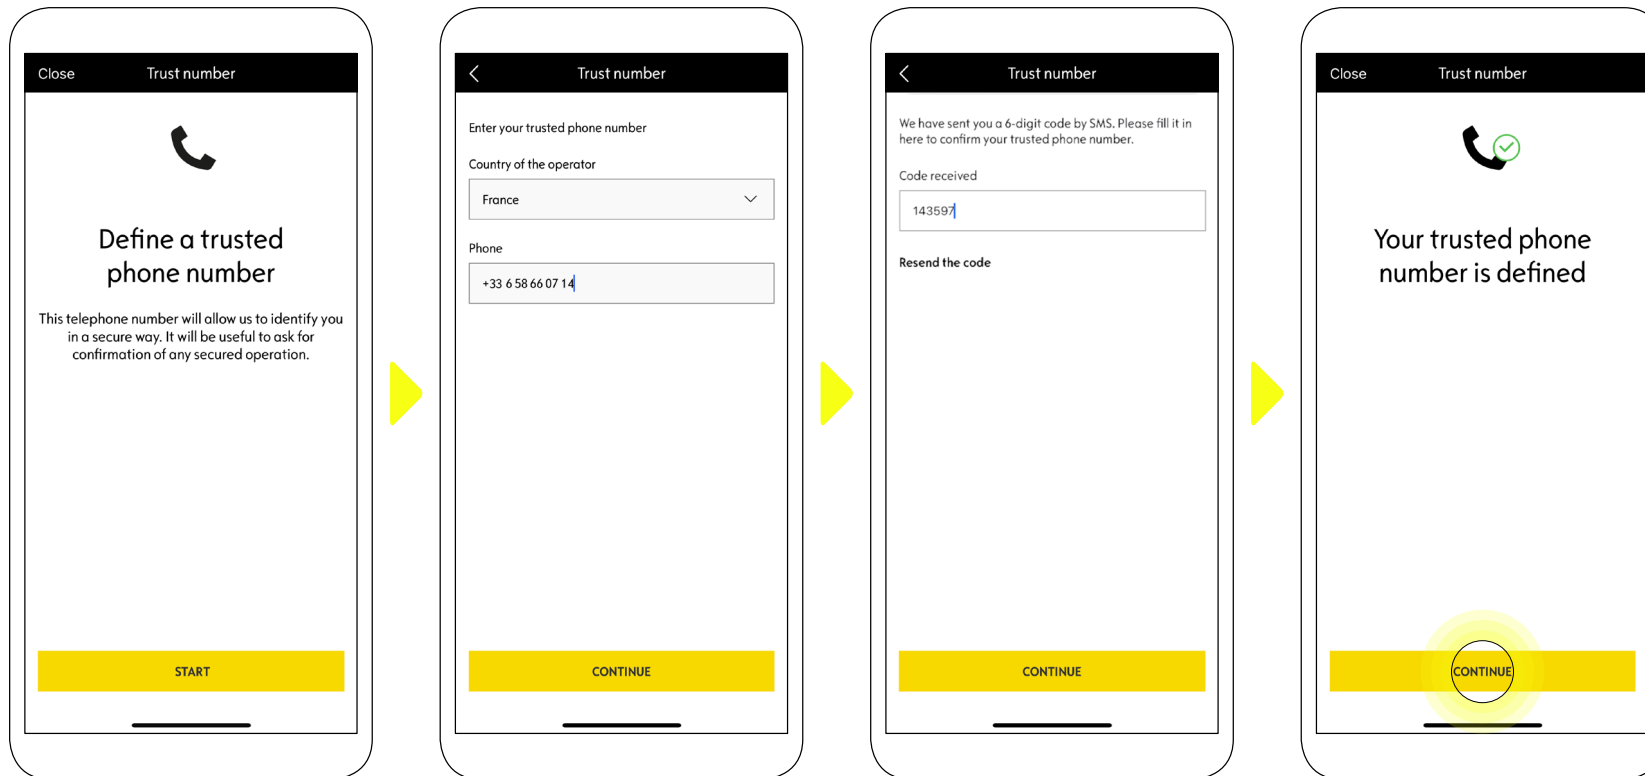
Close Trust number

Define a trusted phone number

This telephone number will allow us to identify you in a secure way. It will be useful to ask for confirmation of any secured operation.

START

Trust number

Enter your trusted phone number

Country of the operator

France

Phone

+33 6 58 66 07 14

CONTINUE

Trust number

We have sent you a 6-digit code by SMS. Please fill it in here to confirm your trusted phone number.

Code received

143597

Resend the code

CONTINUE

Close Trust number

Your trusted phone number is defined

CONTINUE